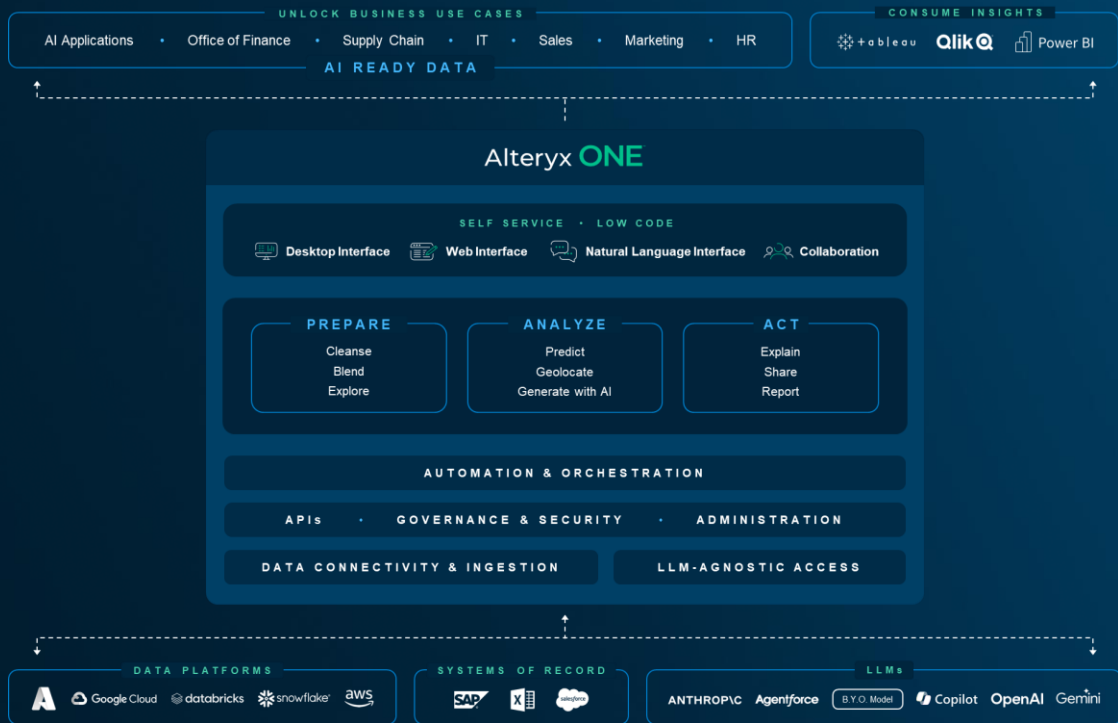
UNLOCK BUSINESS USE CASES

AI Applications • Office of Finance • Supply Chain • IT • Sales • Marketing • HR

AI READY DATA

CONSUME INSIGHTS

+ableau Qlik Power BI

Alteryx ONE

SELF SERVICE • LOW CODE

Desktop Interface Web Interface Natural Language Interface Collaboration

PREPARE
Cleanse
Blend
Explore

ANALYZE
Predict
Geolocate
Generate with AI

ACT
Explain
Share
Report

AUTOMATION & ORCHESTRATION

APIs • GOVERNANCE & SECURITY • ADMINISTRATION

DATA CONNECTIVITY & INGESTION

LLM-AGNOSTIC ACCESS

DATA PLATFORMS

Google Cloud databricks snowflake aws

SYSTEMS OF RECORD

SAP salesforce

LLMs

ANTHROP\C Agentforce B.Y.O. Model Copilot OpenAI Gemini